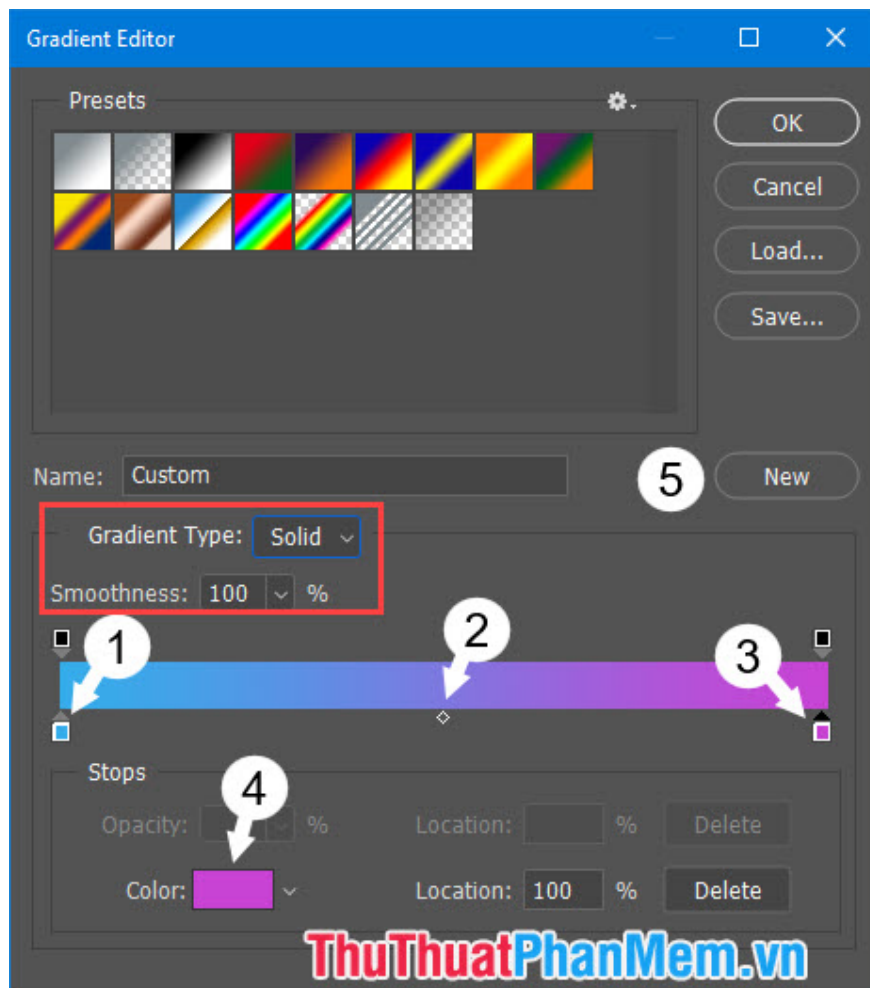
Gradient Editor

Presets

OK

Cancel

Load...

Save...

Name: Custom

5

New

Gradient Type: Solid

Smoothness: 100 %

1

2

3

Stops

4

Opacity: %

Location: %

Delete

Color:

Location: 100 %

Delete

ThuThuatPhanMem.vn